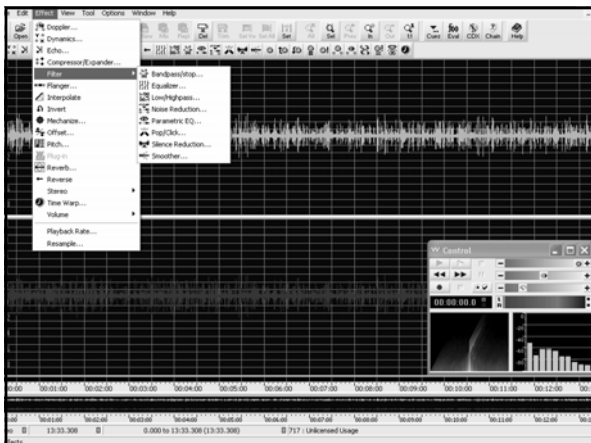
Edit Effect View Tool Options Window Help

Open Del Set All Set Prev In Out Cues Eval CDX Chain Help

Doppler...
Dynamics...
Echo...
Compressor/Expander...
Filter
Flanger...
Interpolate
Invert
Mechanize...
Offset...
Pitch...
Plug-in
Reverb...
Reverse
Stereo
Time Warp...
Volume
Playback Rate...
Resample...

Bandpass/stop...
Equalizer...
Low/Highpass...
Noise Reduction...
Parametric EQ...
Pop/Click...
Silence Reduction...
Smoother...

Control
00:00:00.0

00:00 00:01:00 00:02:00 00:03:00 00:04:00 00:05:00 00:06:00 00:07:00 00:08:00 00:09:00 00:10:00 00:11:00 00:12:00

00:01:00 00:02:00 00:03:00 00:04:00 00:05:00 00:06:00 00:07:00 00:08:00 00:09:00 00:10:00 00:11:00 00:12:00

13:33.308 0.000 to 13:33.308 (13:33.308) 717 : Unlicensed Usage